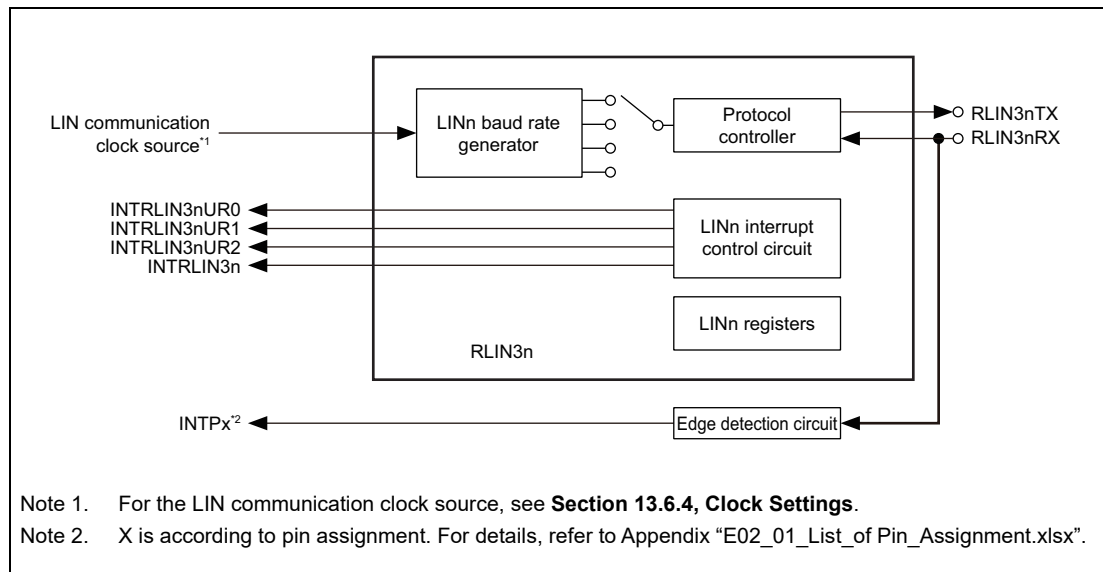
LIN communication clock source$^{*1}$

LINn baud rate generator

Protocol controller

RLIN3nTX

RLIN3nRX

INTRLIN3nUR0
INTRLIN3nUR1
INTRLIN3nUR2
INTRLIN3n

LINn interrupt control circuit

LINn registers

RLIN3n

INTPx$^{*2}$

Edge detection circuit

Note 1. For the LIN communication clock source, see **Section 13.6.4, Clock Settings**.

Note 2. X is according to pin assignment. For details, refer to Appendix “E02_01_List_of Pin_Assignment.xlsx”.